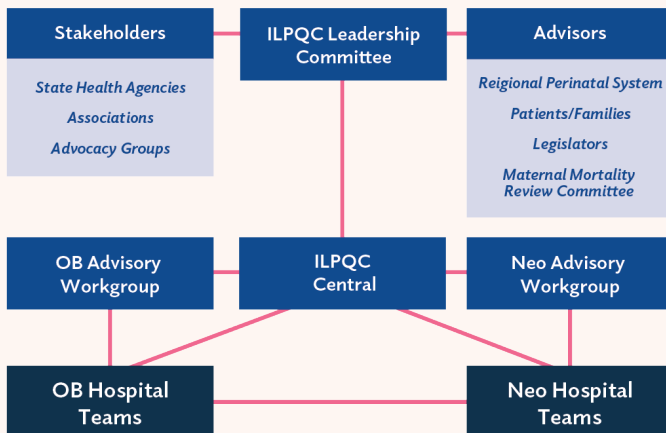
Stakeholders

State Health Agencies

Associations

Advocacy Groups

ILPQC Leadership Committee

Advisors

Regional Perinatal System

Patients/Families

Legislators

Maternal Mortality Review Committee

OB Advisory Workgroup

ILPQC Central

Neo Advisory Workgroup

OB Hospital Teams

Neo Hospital Teams